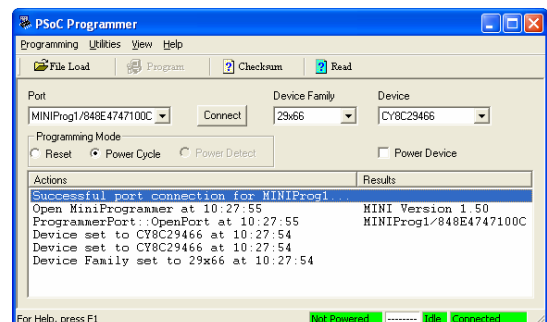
PSoC Programmer

Programming Utilities View Help

File Load Program Checksum Read

Port
MINIProg1/848E4747100C
Connect
Device Family
29x66
Device
CY8C29466

Programming Mode
Reset Power Cycle Power Detect
Power Device

| Actions | Results |
|---|---|
| Successful port connection for MINIProg1... | |
| Open MiniProgrammer at 10:27:55 | MINI Version 1.50 |
| ProgrammerPort::OpenPort at 10:27:55 | MINIProg1/848E4747100C |
| Device set to CY8C29466 at 10:27:54 | |
| Device set to CY8C29466 at 10:27:54 | |
| Device Family set to 29x66 at 10:27:54 | |

For Help, press F1 | Not Powered | -------- | Idle | Connected